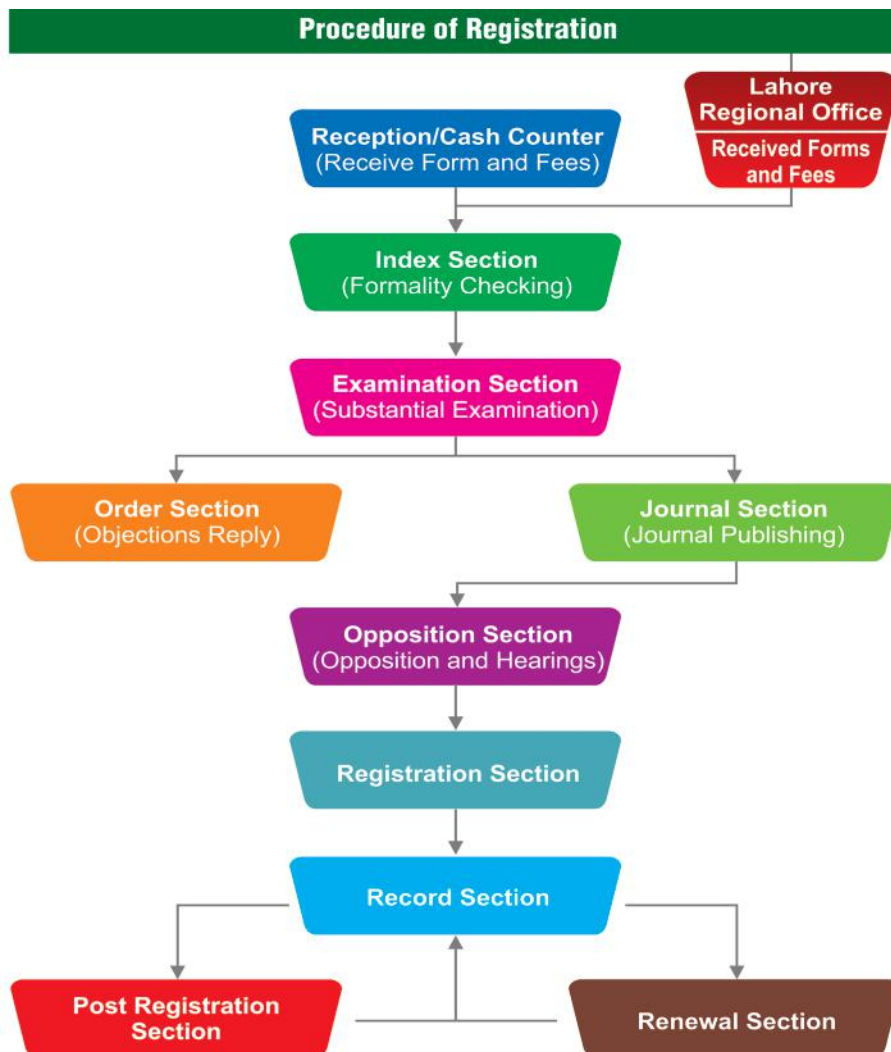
Procedure of Registration

Lahore Regional Office
Received Forms and Fees

Reception/Cash Counter
(Receive Form and Fees)

Index Section
(Formality Checking)

Examination Section
(Substantial Examination)

Order Section
(Objections Reply)

Journal Section
(Journal Publishing)

Opposition Section
(Opposition and Hearings)

Registration Section

Record Section

Post Registration Section

Renewal Section